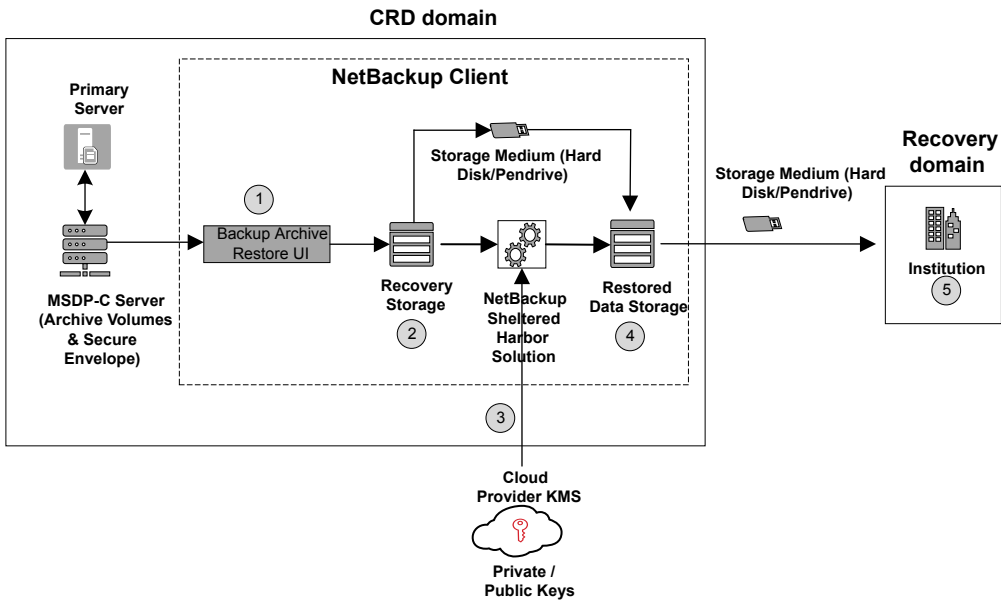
CRD domain

NetBackup Client

Primary Server

Storage Medium (Hard Disk/Pendrive)

Recovery domain

1

Storage Medium (Hard Disk/Pendrive)

Backup Archive Restore UI

MSDP-C Server (Archive Volumes & Secure Envelope)

Recovery Storage

2

NetBackup Sheltered Harbor Solution

Restored Data Storage

4

Institution

5

3

Cloud Provider KMS

Private / Public Keys